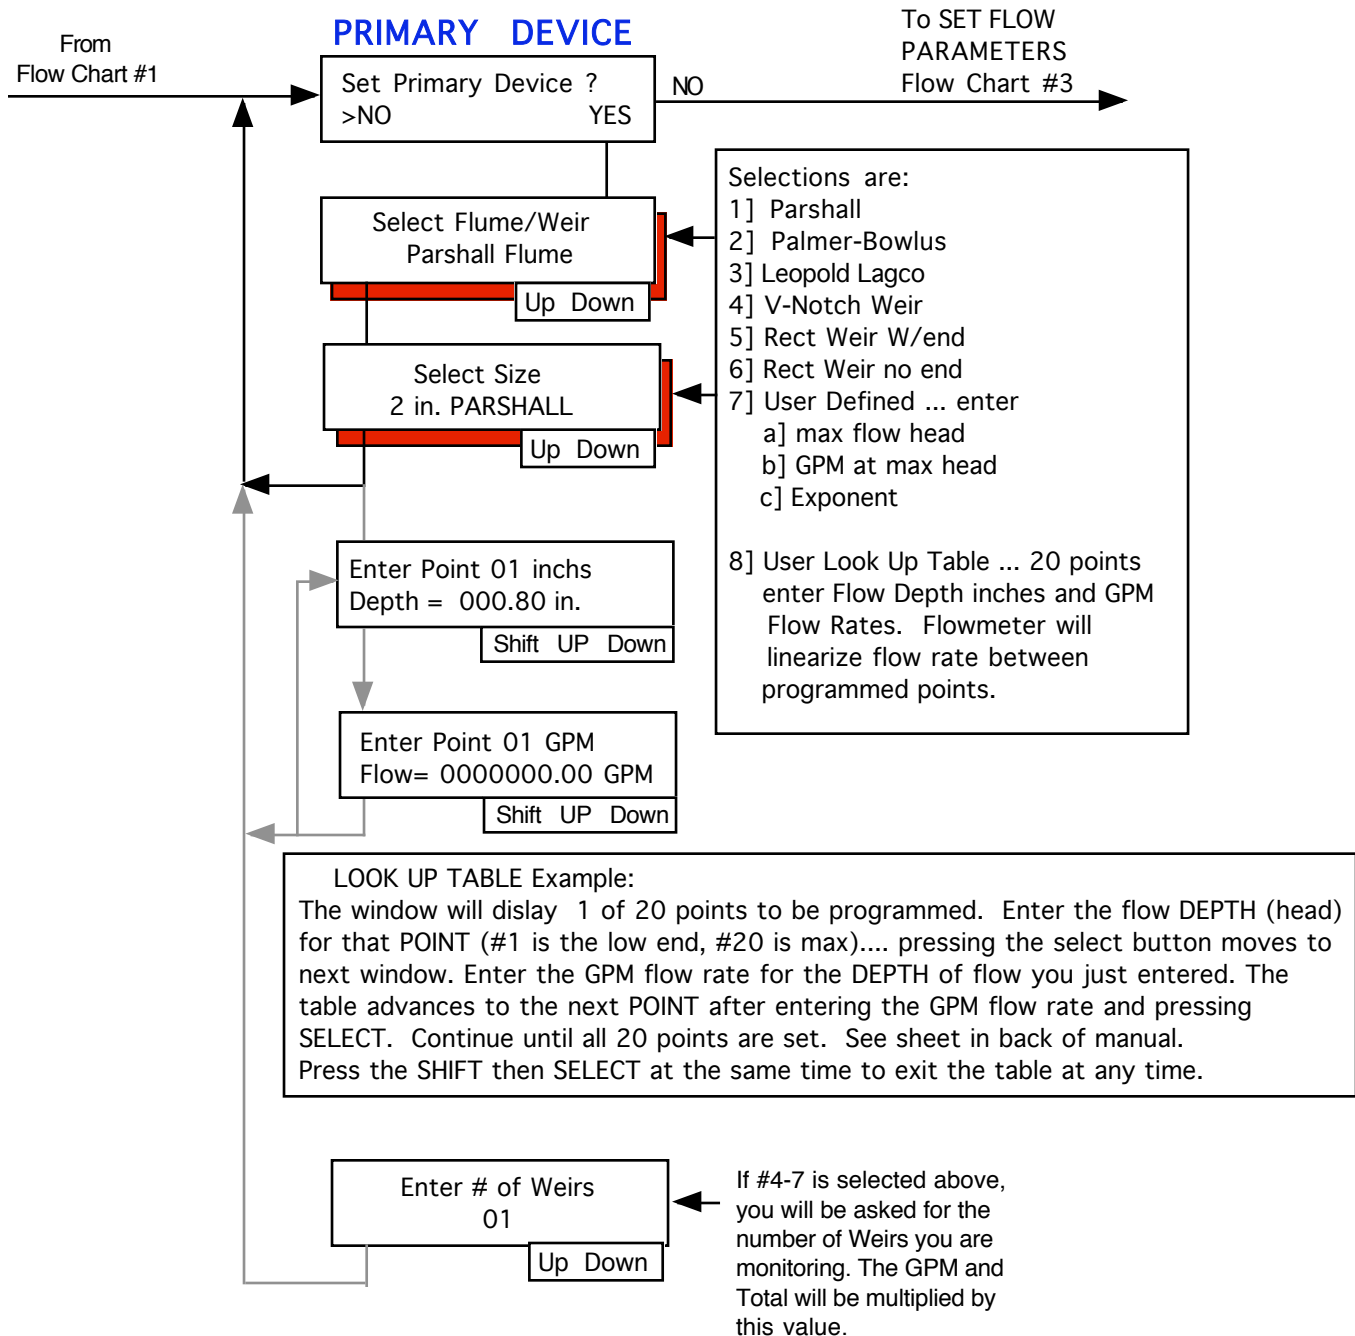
From
Flow Chart #1

PRIMARY DEVICE

To SET FLOW
PARAMETERS
Flow Chart #3

Set Primary Device ?
>NO YES

NO

Select Flume/Weir
Parshall Flume
Up Down

Selections are:
1] Parshall
2] Palmer-Bowlus
3] Leopold Lagco
4] V-Notch Weir
5] Rect Weir W/end
6] Rect Weir no end
7] User Defined ... enter
a] max flow head
b] GPM at max head
c] Exponent

8] User Look Up Table ... 20 points enter Flow Depth inches and GPM Flow Rates. Flowmeter will linearize flow rate between programmed points.

Select Size
2 in. PARSHALL
Up Down

Enter Point 01 inchs
Depth = 000.80 in.
Shift UP Down

Enter Point 01 GPM
Flow= 0000000.00 GPM
Shift UP Down

LOOK UP TABLE Example:
The window will dislay 1 of 20 points to be programmed. Enter the flow DEPTH (head) for that POINT (#1 is the low end, #20 is max).... pressing the select button moves to next window. Enter the GPM flow rate for the DEPTH of flow you just entered. The table advances to the next POINT after entering the GPM flow rate and pressing SELECT. Continue until all 20 points are set. See sheet in back of manual.
Press the SHIFT then SELECT at the same time to exit the table at any time.

Enter # of Weirs
01
Up Down

If #4-7 is selected above, you will be asked for the number of Weirs you are monitoring. The GPM and Total will be multiplied by this value.